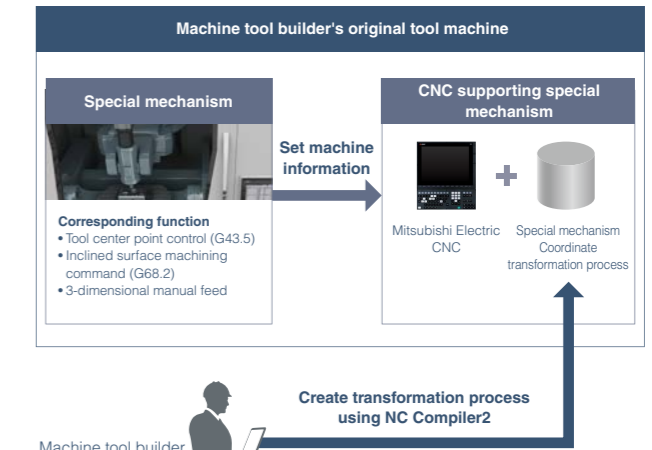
Machine tool builder's original tool machine

Special mechanism

Corresponding function
• Tool center point control (G43.5)
• Inclined surface machining command (G68.2)
• 3-dimensional manual feed

Set machine information

CNC supporting special mechanism

Mitsubishi Electric CNC

+

Special mechanism Coordinate transformation process

Create transformation process using NC Compiler2

Machine tool builder